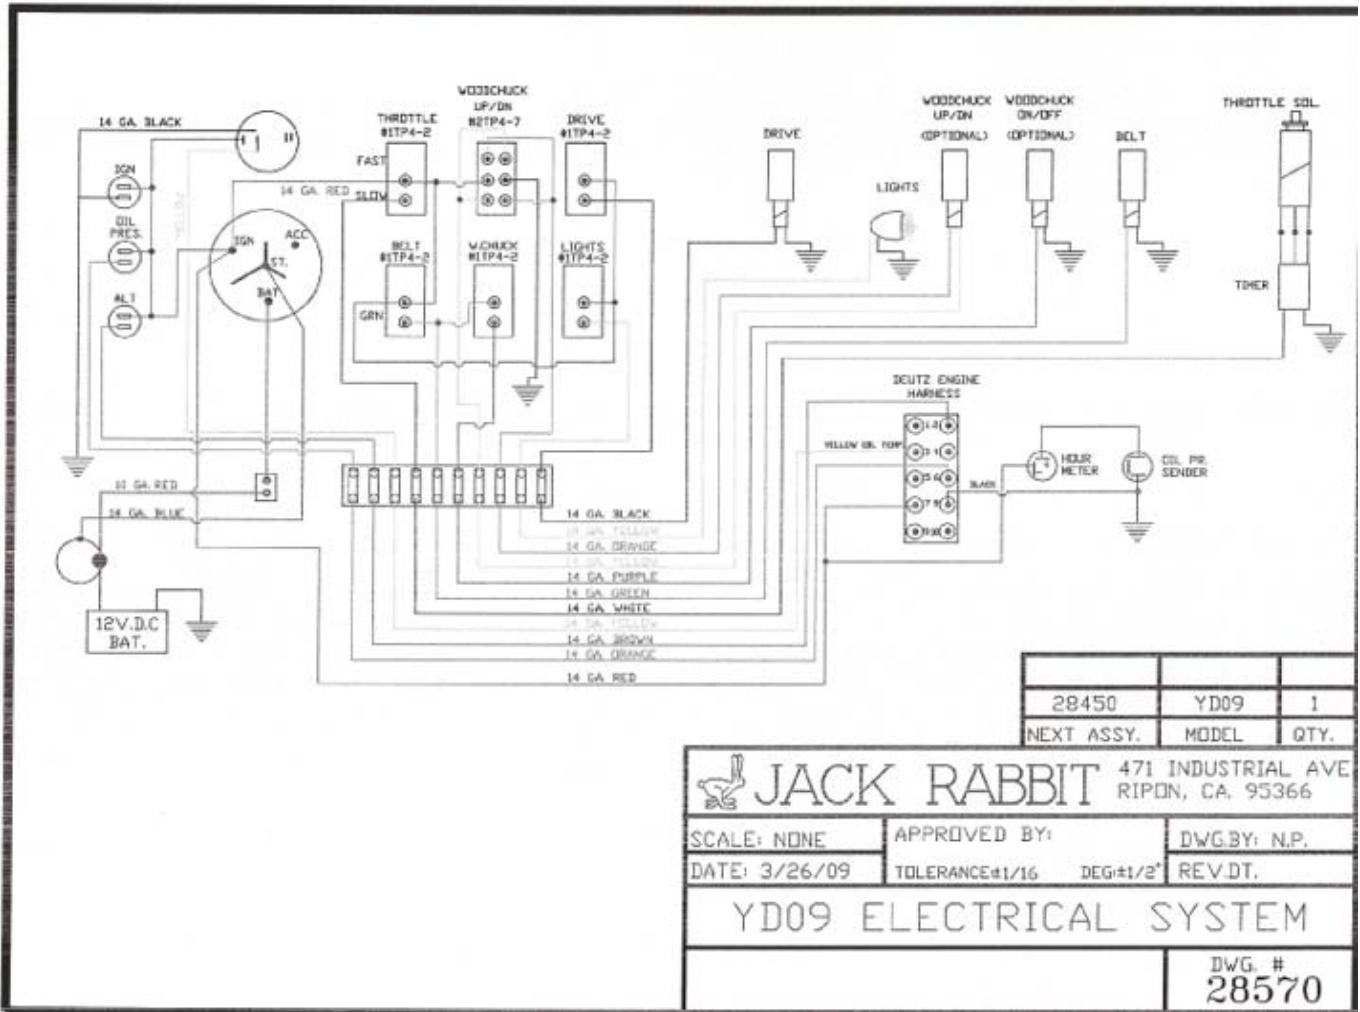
14 GA. BLACK

IGN

OIL PRES.

ALT

I II

14 GA. RED

YELLOW

IGN ACC ST. BAT

THROTTLE #1TP4-2

FAST

SLOW

WOODCHUCK UP/DN #2TP4-7

DRIVE #1TP4-2

BELT #1TP4-2

GRN

W.CHUCK #1TP4-2

LIGHTS #1TP4-2

DRIVE

LIGHTS

WOODCHUCK UP/DN (OPTIONAL)

WOODCHUCK ON/OFF (OPTIONAL)

BELT

THROTTLE SOL.

TIMER

DEUTZ ENGINE HARNESS

YELLOW OIL TEMP

1 2 3 4 5 6 7 8 9 10

BLACK

HOUR METER

OIL PR. SENDER

10 GA. RED

14 GA. BLUE

12V.D.C BAT.

14 GA. BLACK
14 GA. YELLOW
14 GA. ORANGE
14 GA. YELLOW
14 GA. PURPLE
14 GA. GREEN
14 GA. WHITE
14 GA. YELLOW
14 GA. BROWN
14 GA. ORANGE
14 GA. RED

| 28450 | YD09 | 1 |
|---|---|---|
| NEXT ASSY. | MODEL | QTY. |

JACK RABBIT 471 INDUSTRIAL AVE RIPON, CA. 95366

SCALE: NONE
APPROVED BY:
DWG.BY: N.P.
DATE: 3/26/09
TOLERANCE±1/16
DEG±1/2°
REV.DT.

YD09 ELECTRICAL SYSTEM

DWG. #
28570